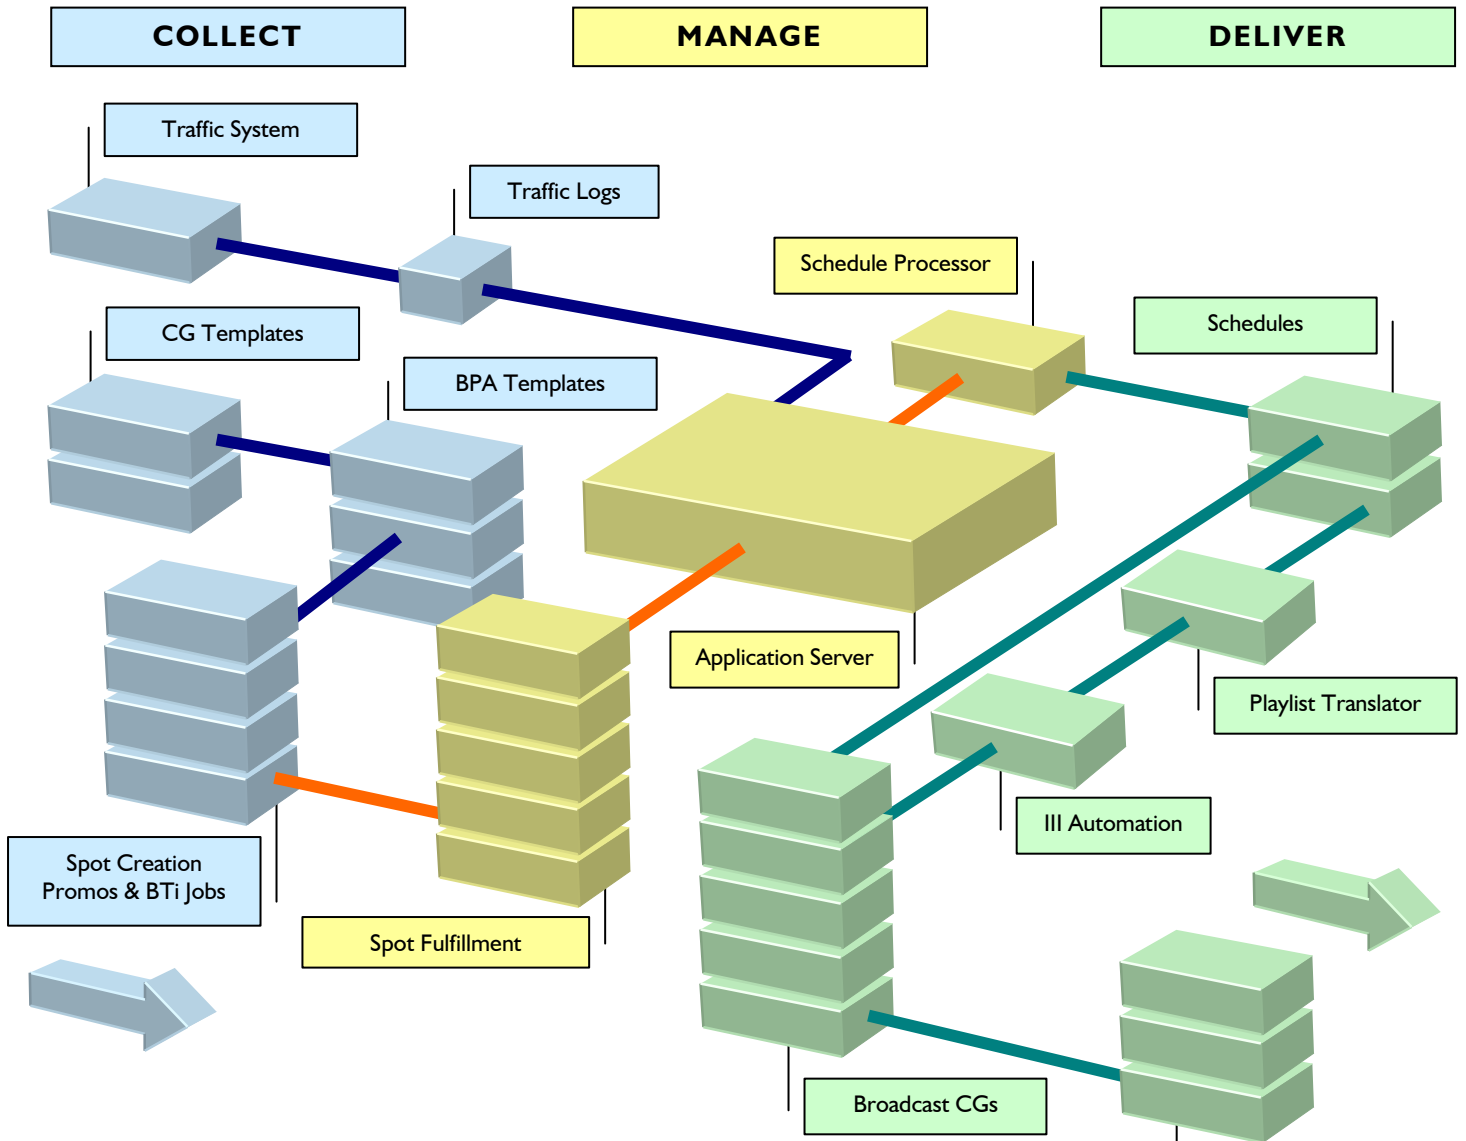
COLLECT

MANAGE

DELIVER

Traffic System

Traffic Logs

Schedule Processor

Schedules

CG Templates

BPA Templates

Application Server

Playlist Translator

III Automation

Spot Creation
Promos & BTi Jobs

Spot Fulfillment

Broadcast CGs